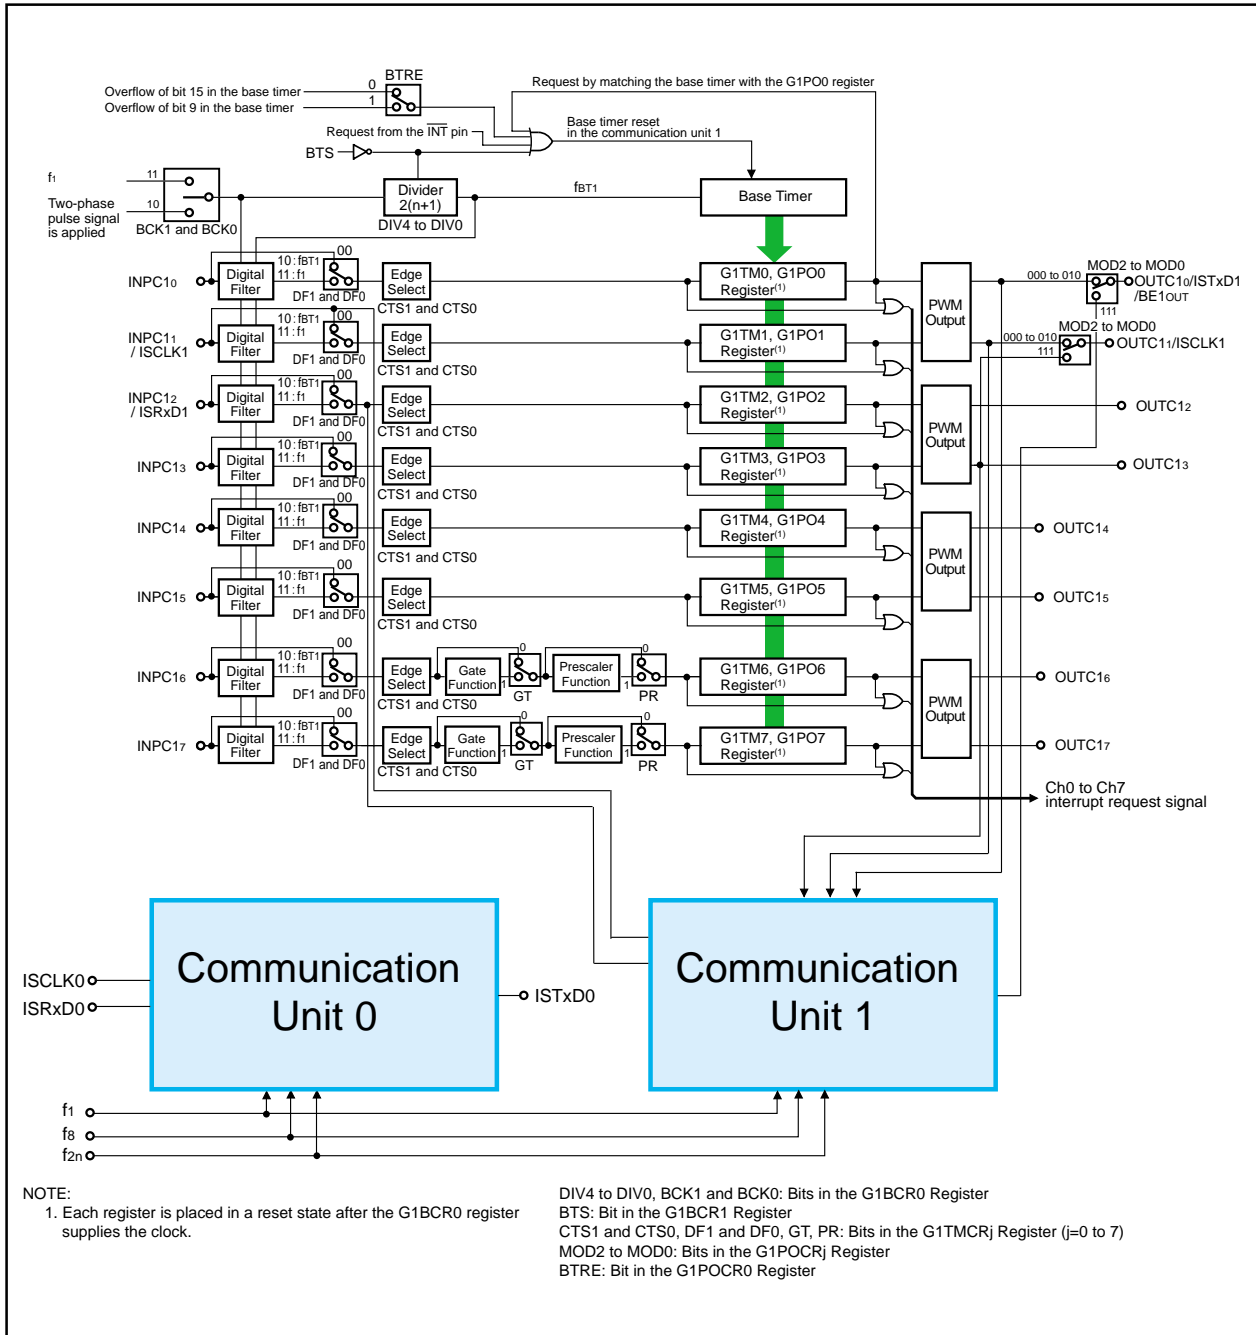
BTRE
0
Overflow of bit 15 in the base timer
1
Overflow of bit 9 in the base timer
Request by matching the base timer with the G1PO0 register
Request from the $\overline{INT}$ pin
Base timer reset in the communication unit 1
BTS
$f_1$
11
Two-phase pulse signal is applied
10
BCK1 and BCK0
Divider 2(n+1)
DIV4 to DIV0
$f_{BT1}$
Base Timer

INPC1$_0$
Digital Filter
10 : $f_{BT1}$
11 : $f_1$
00
DF1 and DF0
Edge Select
CTS1 and CTS0
G1TM0, G1PO0 Register$^{(1)}$

INPC1$_1$ / ISCLK1
Digital Filter
10 : $f_{BT1}$
11 : $f_1$
00
DF1 and DF0
Edge Select
CTS1 and CTS0
G1TM1, G1PO1 Register$^{(1)}$

INPC1$_2$ / ISRxD1
Digital Filter
10 : $f_{BT1}$
11 : $f_1$
00
DF1 and DF0
Edge Select
CTS1 and CTS0
G1TM2, G1PO2 Register$^{(1)}$

INPC1$_3$
Digital Filter
10 : $f_{BT1}$
11 : $f_1$
00
DF1 and DF0
Edge Select
CTS1 and CTS0
G1TM3, G1PO3 Register$^{(1)}$

INPC1$_4$
Digital Filter
10 : $f_{BT1}$
11 : $f_1$
00
DF1 and DF0
Edge Select
CTS1 and CTS0
G1TM4, G1PO4 Register$^{(1)}$

INPC1$_5$
Digital Filter
10 : $f_{BT1}$
11 : $f_1$
00
DF1 and DF0
Edge Select
CTS1 and CTS0
G1TM5, G1PO5 Register$^{(1)}$

INPC1$_6$
Digital Filter
10 : $f_{BT1}$
11 : $f_1$
00
DF1 and DF0
Edge Select
CTS1 and CTS0
Gate Function
1
0
GT
Prescaler Function
1
0
PR
G1TM6, G1PO6 Register$^{(1)}$

INPC1$_7$
Digital Filter
10 : $f_{BT1}$
11 : $f_1$
00
DF1 and DF0
Edge Select
CTS1 and CTS0
Gate Function
1
0
GT
Prescaler Function
1
0
PR
G1TM7, G1PO7 Register$^{(1)}$

PWM Output
PWM Output
PWM Output
PWM Output
MOD2 to MOD0
000 to 010
111
OUTC1$_0$/ISTxD1 /BE1$_{OUT}$
MOD2 to MOD0
000 to 010
111
OUTC1$_1$/ISCLK1
OUTC1$_2$
OUTC1$_3$
OUTC1$_4$
OUTC1$_5$
OUTC1$_6$
OUTC1$_7$
Ch0 to Ch7 interrupt request signal

ISCLK0
ISRxD0
Communication Unit 0
ISTxD0
Communication Unit 1
$f_1$
$f_8$
$f_{2n}$

NOTE:
1. Each register is placed in a reset state after the G1BCR0 register supplies the clock.

DIV4 to DIV0, BCK1 and BCK0: Bits in the G1BCR0 Register
BTS: Bit in the G1BCR1 Register
CTS1 and CTS0, DF1 and DF0, GT, PR: Bits in the G1TMCRj Register (j=0 to 7)
MOD2 to MOD0: Bits in the G1POCRj Register
BTRE: Bit in the G1POCR0 Register